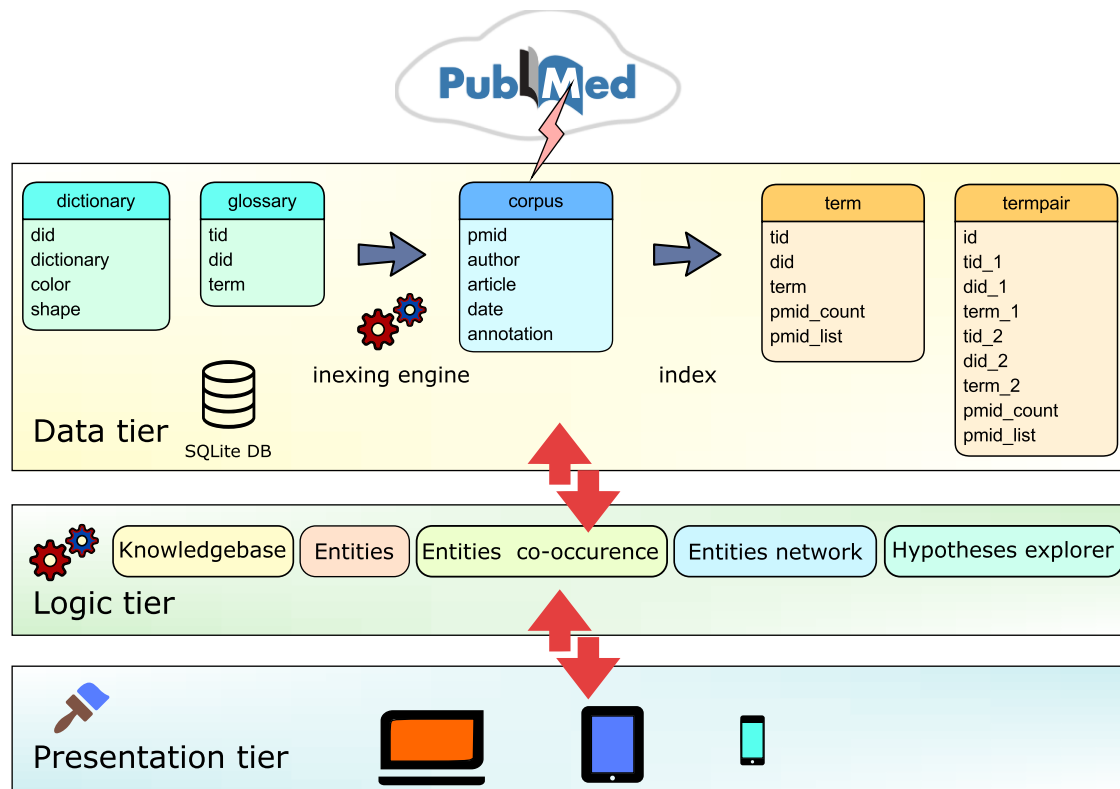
PubMed

dictionary
did
dictionary
color
shape

glossary
tid
did
term

corpus
pmid
author
article
date
annotation

term
tid
did
term
pmid_count
pmid_list

termpair
id
tid_1
did_1
term_1
tid_2
did_2
term_2
pmid_count
pmid_list

inexing engine

index

Data tier

SQLite DB

Knowledgebase

Entities

Entities co-occurence

Entities network

Hypotheses explorer

Logic tier

Presentation tier